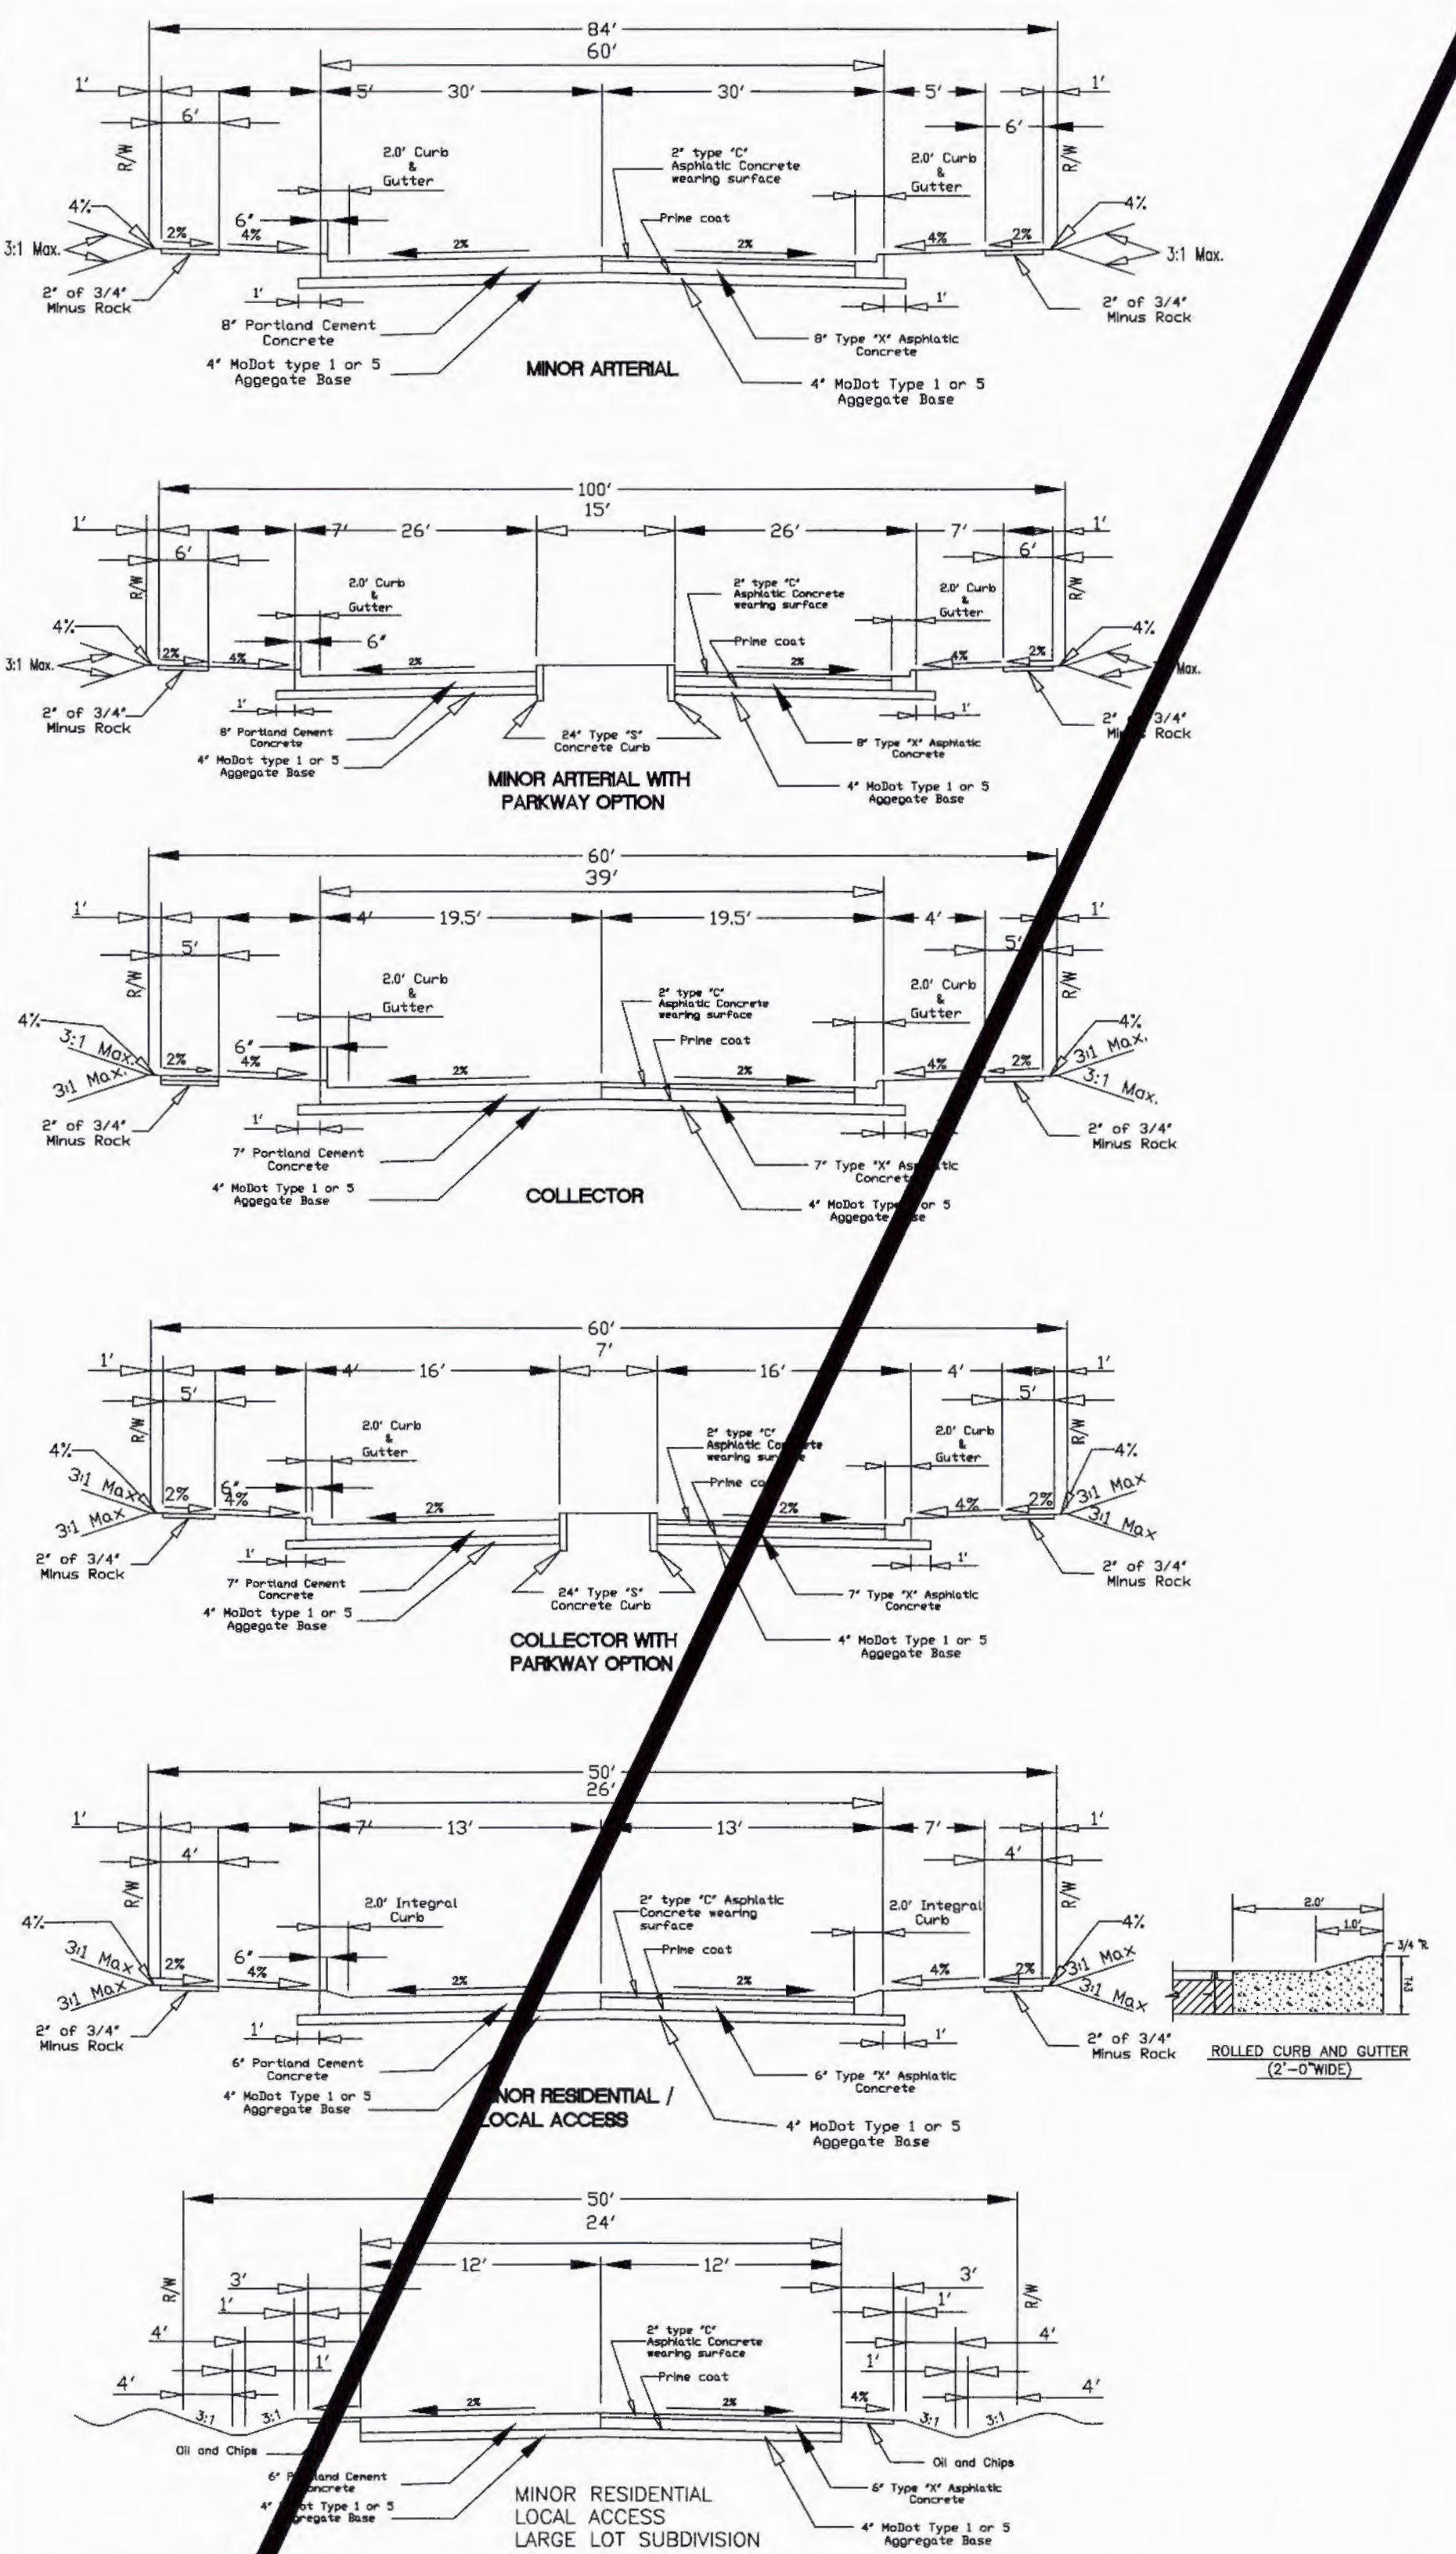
84'
60'
1' 5' 30' 30' 5' 1'
6' 6'
R/W R/W
2.0' Curb & Gutter
2" type "C" Asphlatic Concrete wearing surface
2.0' Curb & Gutter
6"
Prime coat
4% 2% 4% 2% 2% 4% 2% 4%
3:1 Max. 3:1 Max.
2" of 3/4" Minus Rock
1' 1'
8' Portland Cement Concrete
8" Type "X" Asphlatic Concrete
2" of 3/4" Minus Rock
4" MoDot type 1 or 5 Aggegate Base
MINOR ARTERIAL
4" MoDot Type 1 or 5 Aggegate Base

100'
15'
1' 7' 26' 26' 7' 1'
6' 6'
R/W R/W
2.0' Curb & Gutter
2" type "C" Asphlatic Concrete wearing surface
2.0' Curb & Gutter
6"
Prime coat
4% 2% 4% 2% 2% 4% 2% 4%
3:1 Max. Max.
2" of 3/4" Minus Rock
1' 1'
8" Portland Cement Concrete
24" Type "S" Concrete Curb
8" Type "X" Asphlatic Concrete
2" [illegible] 3/4" Mi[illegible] Rock
4" MoDot type 1 or 5 Aggegate Base
MINOR ARTERIAL WITH PARKWAY OPTION
4" MoDot Type 1 or 5 Aggegate Base

60'
39'
1' 4' 19.5' 19.5' 4' 1'
5' 5'
R/W R/W
2.0' Curb & Gutter
2" type "C" Asphlatic Concrete wearing surface
2.0' Curb & Gutter
Prime coat
4% 3:1 Max. 3:1 Max. 2% 6" 4% 2% 2% 4% 2% 4% 3:1 Max. 3:1 Max.
2" of 3/4" Minus Rock
1'
7' Portland Cement Concrete
7" Type "X" As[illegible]tic Concret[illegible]
2" of 3/4" Minus Rock
4" MoDot Type 1 or 5 Aggegate Base
COLLECTOR
4" MoDot Type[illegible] or 5 Aggegate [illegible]se

60'
7'
1' 4' 16' 16' 4' 1'
5' 5'
R/W R/W
2.0' Curb & Gutter
2" type "C" Asphlatic Co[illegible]te wearing sur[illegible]e
2.0' Curb & Gutter
Prime co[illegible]
4% 3:1 Max 3:1 Max 2% 6" 4% 2% 2% 4% 2% 4% 3:1 Max 3:1 Max
2" of 3/4" Minus Rock
1' 1'
7" Portland Cement Concrete
24" Type "S" Concrete Curb
7" Type "X" Asphlatic Concrete
2" of 3/4" Minus Rock
4" MoDot type 1 or 5 Aggegate Base
COLLECTOR WITH PARKWAY OPTION
4" MoDot Type 1 or 5 Aggegate Base

50'
26'
1' 7' 13' 13' 7' 1'
4' 4'
R/W R/W
2.0' Integral Curb
2" type "C" Asphlatic Concrete wearing surface
2.0' Integral Curb
Prime coat
4% 3:1 Max 3:1 Max 2% 6" 4% 2% 2% 4% 2% 4% 3:1 Max 3:1 Max
2" of 3/4" Minus Rock
1' 1'
6' Portland Cement Concrete
6" Type "X" Asphlatic Concrete
2" of 3/4" Minus Rock
4" MoDot Type 1 or 5 Aggregate Base
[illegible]NOR RESIDENTIAL / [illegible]OCAL ACCESS
4" MoDot Type 1 or 5 Aggegate Base

2.0'
1.0'
3/4" R
T&S
ROLLED CURB AND GUTTER (2'-0"WIDE)

50'
24'
12' 12'
R/W R/W
3' 1' 4' 1' 4' 3' 1' 4' 1' 4'
2" type "C" Asphlatic Concrete wearing surface
Prime coat
3:1 3:1 2% 2% 4% 3:1 3:1
Oil and Chips
Oil and Chips
6" P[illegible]land Cement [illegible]oncrete
6" Type "X" Asphlatic Concrete
4" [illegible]ot Type 1 or 5 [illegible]gregate Base
MINOR RESIDENTIAL
LOCAL ACCESS
LARGE LOT SUBDIVISION
4" MoDot Type 1 or 5 Aggregate Base